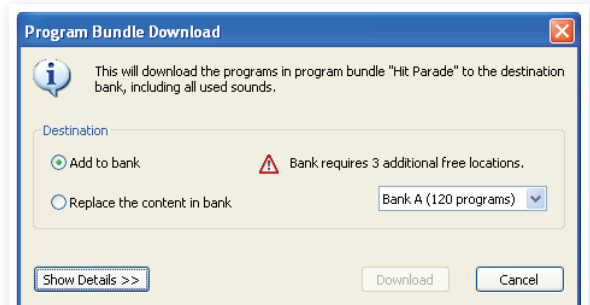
Program Bundle Download

This will download the programs in program bundle "Hit Parade" to the destination bank, including all used sounds.

Destination

Add to bank

Bank requires 3 additional free locations.

Replace the content in bank

Bank A (120 programs)

Show Details >>

Download

Cancel